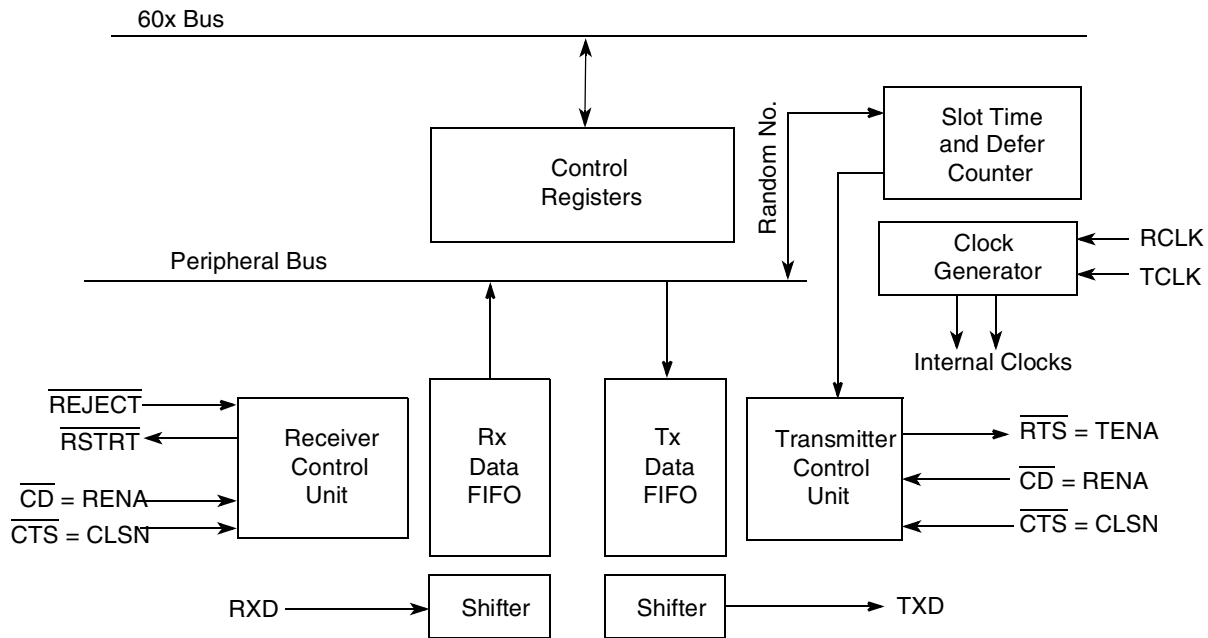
60x Bus

Control Registers

Random No.

Slot Time and Defer Counter

Clock Generator

RCLK

TCLK

Internal Clocks

Peripheral Bus

$\overline{\text{REJECT}}$

$\overline{\text{RSTRT}}$

$\overline{\text{CD}}$ = RENA

$\overline{\text{CTS}}$ = CLSN

Receiver Control Unit

Rx Data FIFO

Tx Data FIFO

Transmitter Control Unit

$\overline{\text{RTS}}$ = TENA

$\overline{\text{CD}}$ = RENA

$\overline{\text{CTS}}$ = CLSN

RXD

Shifter

Shifter

TXD